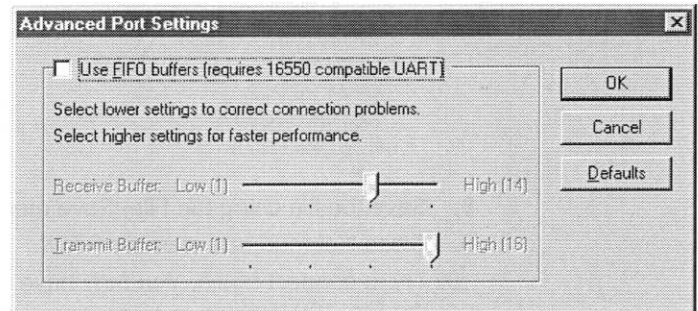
Advanced Port Settings

Use FIFO buffers (requires 16550 compatible UART)

Select lower settings to correct connection problems.
Select higher settings for faster performance.

Receive Buffer: Low (1) High (14)

Transmit Buffer: Low (1) High (16)

OK

Cancel

Defaults